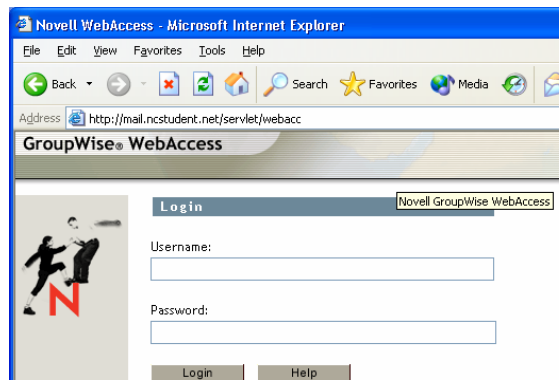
Novell WebAccess - Microsoft Internet Explorer

File Edit View Favorites Tools Help

Back Search Favorites Media

Address http://mail.ncstudent.net/servlet/webacc

GroupWise® WebAccess

Login

Novell GroupWise WebAccess

Username:

Password:

Login Help